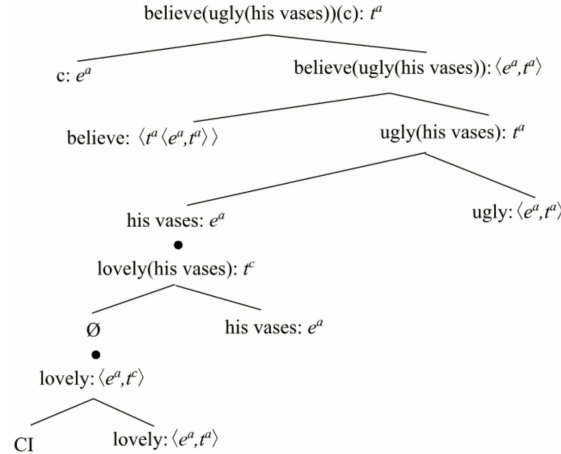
believe(ugly(his vases))(c): $t^a$

c: $e^a$

believe(ugly(his vases)): $\langle e^a, t^a \rangle$

believe: $\langle t^a \langle e^a, t^a \rangle \rangle$

ugly(his vases): $t^a$

his vases: $e^a$

ugly: $\langle e^a, t^a$

•

lovely(his vases): $t^c$

Ø

his vases: $e^a$

•

lovely: $\langle e^a, t^c \rangle$

CI

lovely: $\langle e^a, t^a \rangle$